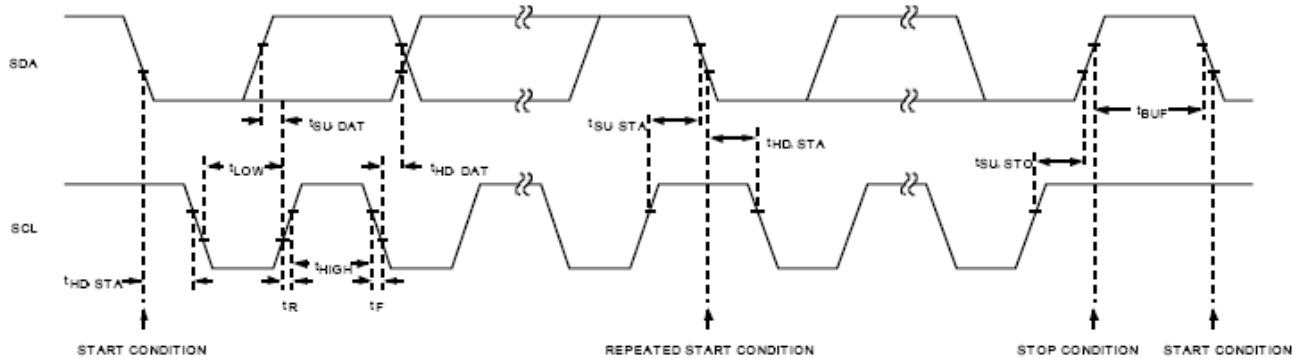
SDA

$t_{SU:DAT}$

$t_{LOW}$

$t_{HD:DAT}$

$t_{SU:STA}$

$t_{HD:STA}$

$t_{BUF}$

$t_{SU:STO}$

SCL

$t_{HD:STA}$

$t_{HIGH}$

$t_R$

$t_F$

START CONDITION

REPEATED START CONDITION

STOP CONDITION

START CONDITION